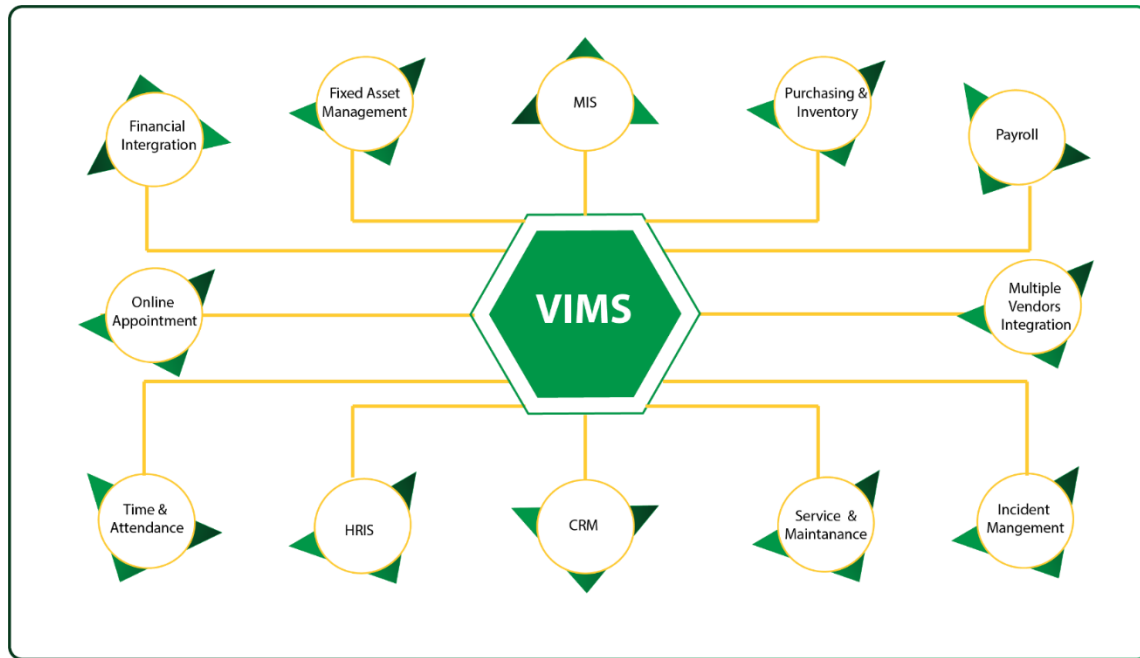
Financial Intergration

Fixed Asset Management

MIS

Purchasing & Inventory

Payroll

Online Appointment

VIMS

Multiple Vendors Integration

Time & Attendance

HRIS

CRM

Service & Maintanance

Incident Mangement